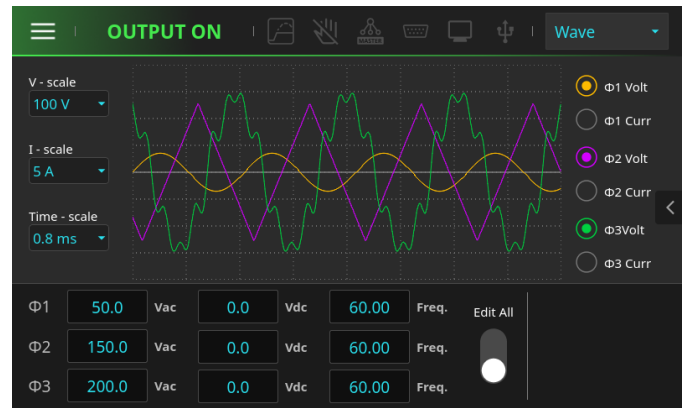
OUTPUT ON

Wave

V - scale
100 V

I - scale
5 A

Time - scale
0.8 ms

Φ1 Volt
Φ1 Curr
Φ2 Volt
Φ2 Curr
Φ3Volt
Φ3 Curr

| Φ1 | 50.0 | Vac | 0.0 | Vdc | 60.00 | Freq. |
|---|---|---|---|---|---|---|
| Φ2 | 150.0 | Vac | 0.0 | Vdc | 60.00 | Freq. |
| Φ3 | 200.0 | Vac | 0.0 | Vdc | 60.00 | Freq. |

Edit All